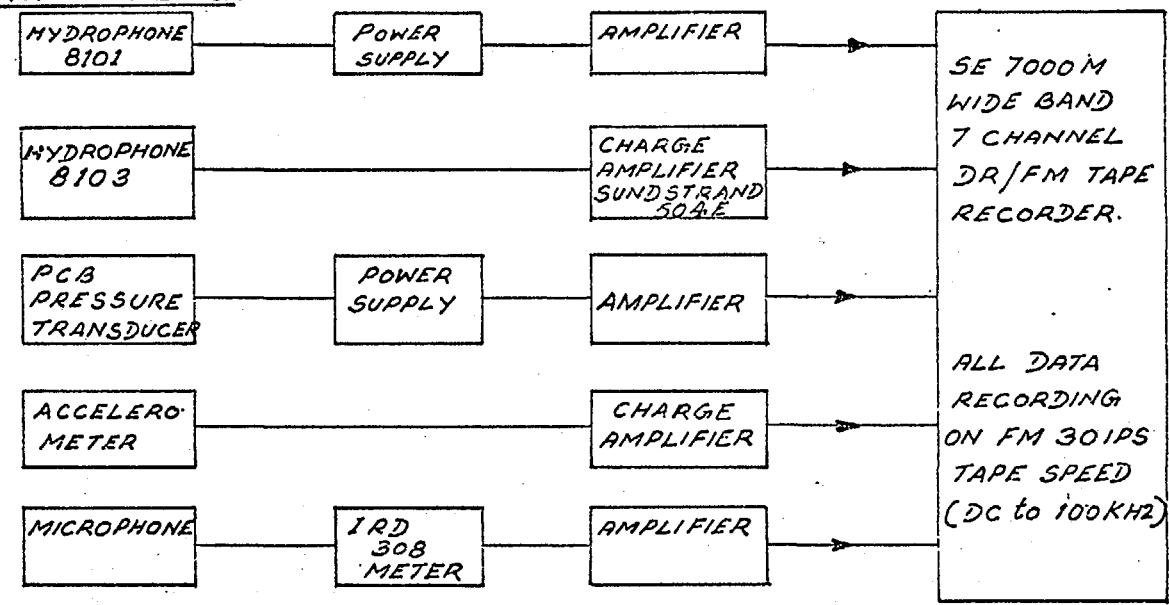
HYDROPHONE 8101

POWER SUPPLY

AMPLIFIER

HYDROPHONE 8103

CHARGE AMPLIFIER SUNDSTRAND 504E

PCB PRESSURE TRANSDUCER

POWER SUPPLY

AMPLIFIER

ACCELERO-METER

CHARGE AMPLIFIER

MICROPHONE

IRD 308 METER

AMPLIFIER

SE 7000 M WIDE BAND 7 CHANNEL DR/FM TAPE RECORDER.

ALL DATA RECORDING ON FM 30 IPS TAPE SPEED (DC to 100KHz)